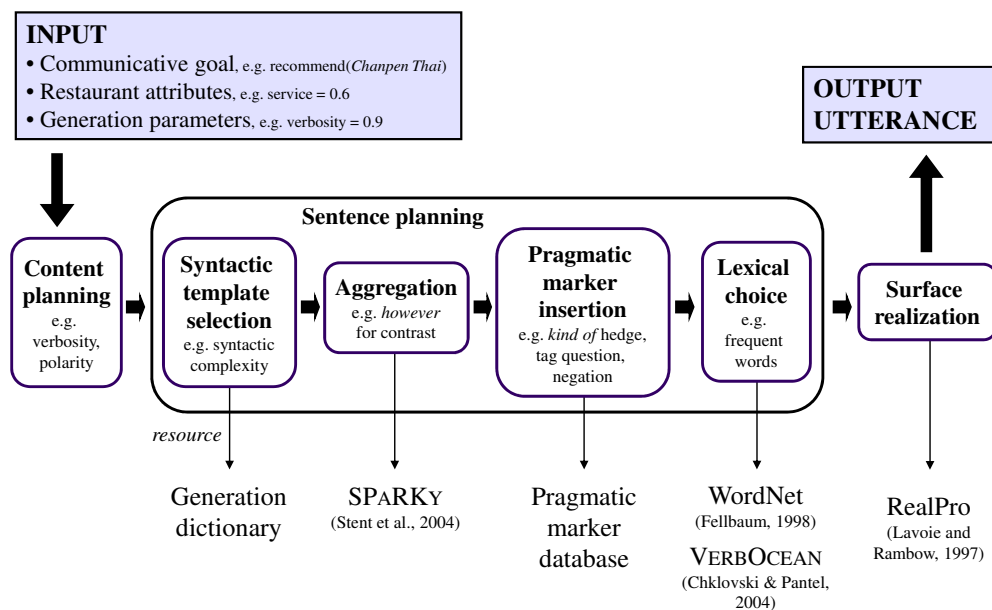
INPUT
• Communicative goal, e.g. recommend(*Chanpen Thai*)
• Restaurant attributes, e.g. service = 0.6
• Generation parameters, e.g. verbosity = 0.9

OUTPUT UTTERANCE

Sentence planning

Content planning
e.g. verbosity, polarity

Syntactic template selection
e.g. syntactic complexity

Aggregation
e.g. *however* for contrast

Pragmatic marker insertion
e.g. *kind of* hedge, tag question, negation

Lexical choice
e.g. frequent words

Surface realization

*resource*

Generation dictionary

SPARKY
(Stent et al., 2004)

Pragmatic marker database

WordNet
(Fellbaum, 1998)

VERBOCEAN
(Chklovski & Pantel, 2004)

RealPro
(Lavoie and Rambow, 1997)